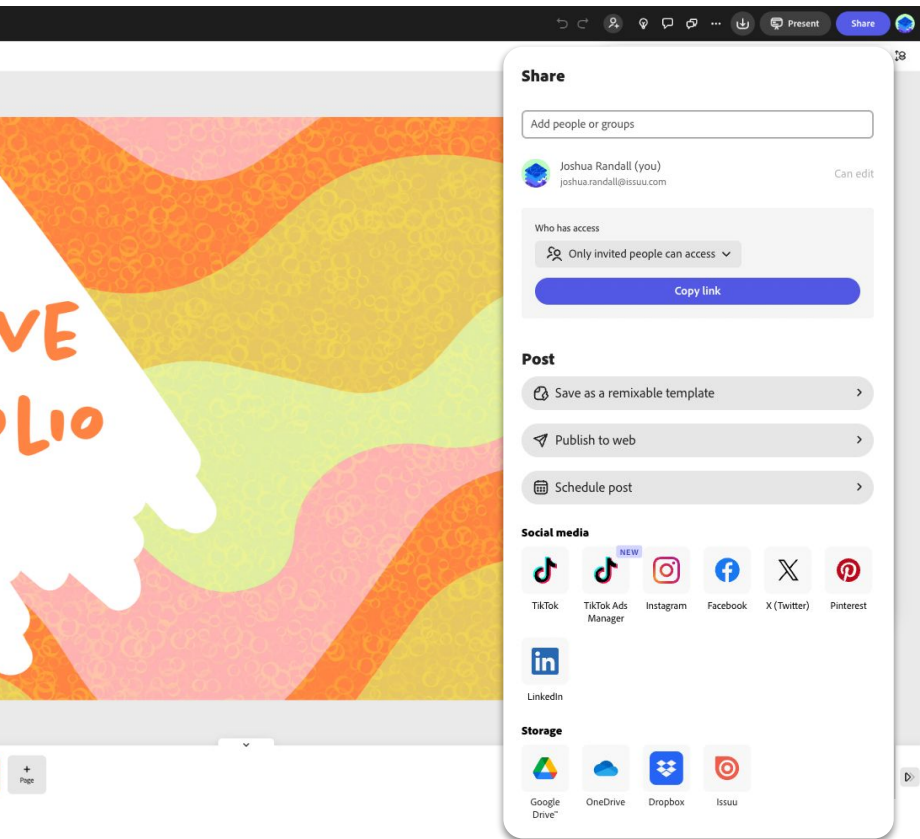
Present Share

VE
LIO

Share

Add people or groups

Joshua Randall (you)
joshua.randall@issuu.com

Can edit

Who has access

Only invited people can access

Copy link

Post

Save as a remixable template

Publish to web

Schedule post

Social media

| TikTok | TikTok Ads Manager (NEW) | Instagram | Facebook | X (Twitter) | Pinterest |
|---|---|---|---|---|---|

LinkedIn

Storage

| Google Drive™ | OneDrive | Dropbox | Issuu |
|---|---|---|---|

+ Page